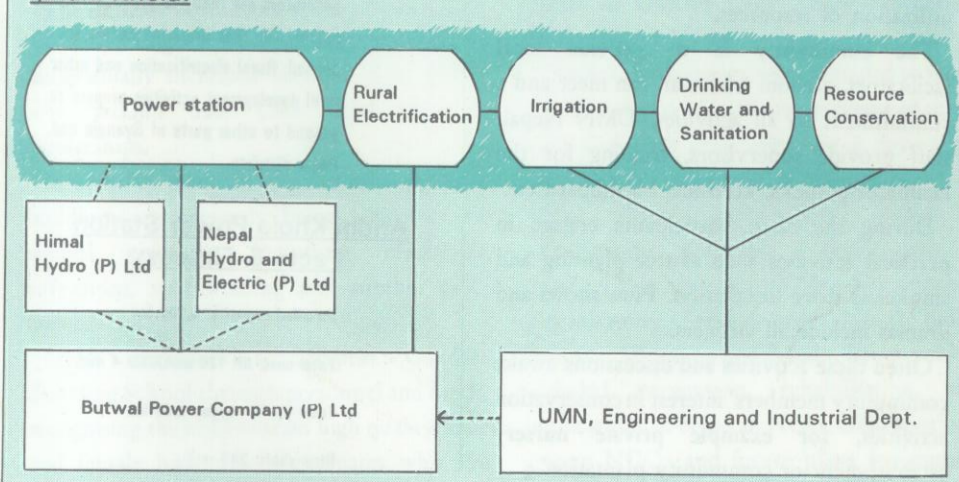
Power station

Rural Electrification

Irrigation

Drinking Water and Sanitation

Resource Conservation

Himal Hydro (P) Ltd

Nepal Hydro and Electric (P) Ltd

Butwal Power Company (P) Ltd

UMN, Engineering and Industrial Dept.